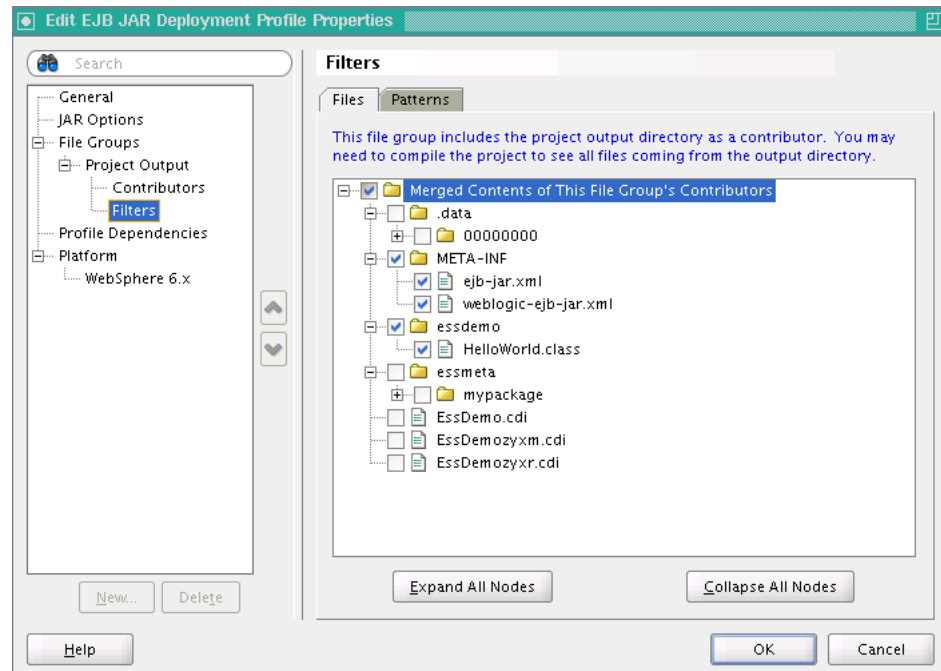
Edit EJB JAR Deployment Profile Properties

Search

General
JAR Options
File Groups
Project Output
Contributors
Filters
Profile Dependencies
Platform
WebSphere 6.x

New...
Delete

Filters

Files
Patterns

This file group includes the project output directory as a contributor. You may need to compile the project to see all files coming from the output directory.

Merged Contents of This File Group's Contributors
.data
00000000
META-INF
ejb-jar.xml
weblogic-ejb-jar.xml
essdemo
HelloWorld.class
essmeta
mypackage
EssDemo.cdi
EssDemozyxm.cdi
EssDemozyxr.cdi

Expand All Nodes
Collapse All Nodes

Help
OK
Cancel